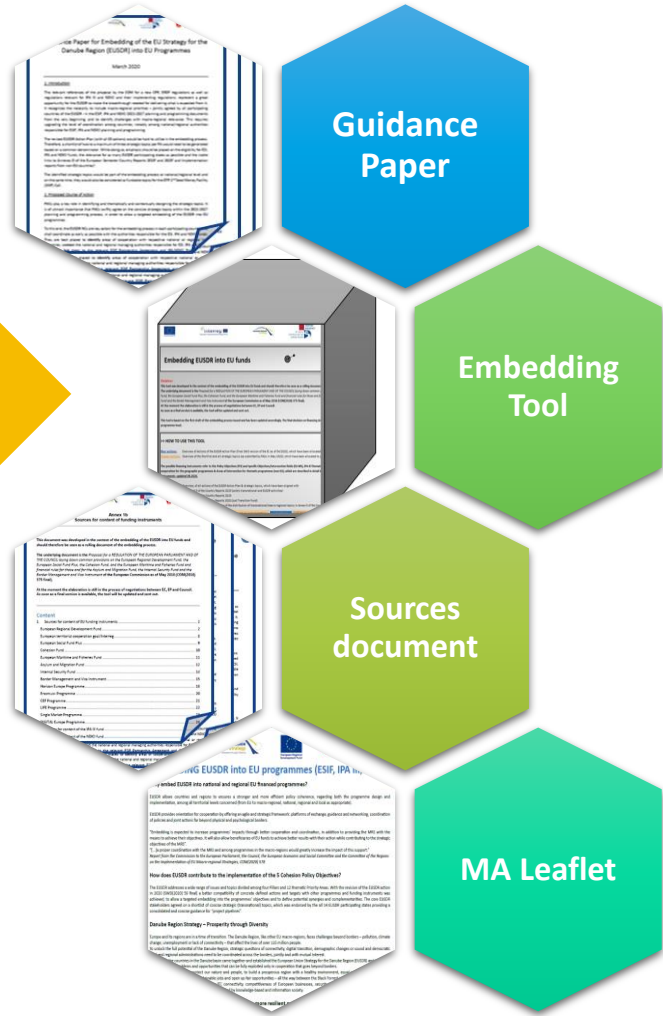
Guidance Paper

Embedding Tool

Sources document

MA Leaflet

Guidance Paper for Embedding of the EU Strategy for the Danube Region (EUSDR) into EU Programmes

March 2020

Embedding EUSDR into EU funds

Annex to Sources for content of funding instruments

Content

EMBEDDING EUSDR into EU programmes (ESIF, IPA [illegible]

How does EUSDR contribute to the implementation of the 5 Cohesion Policy Objectives?

Danube Region Strategy – Prosperity through Diversity